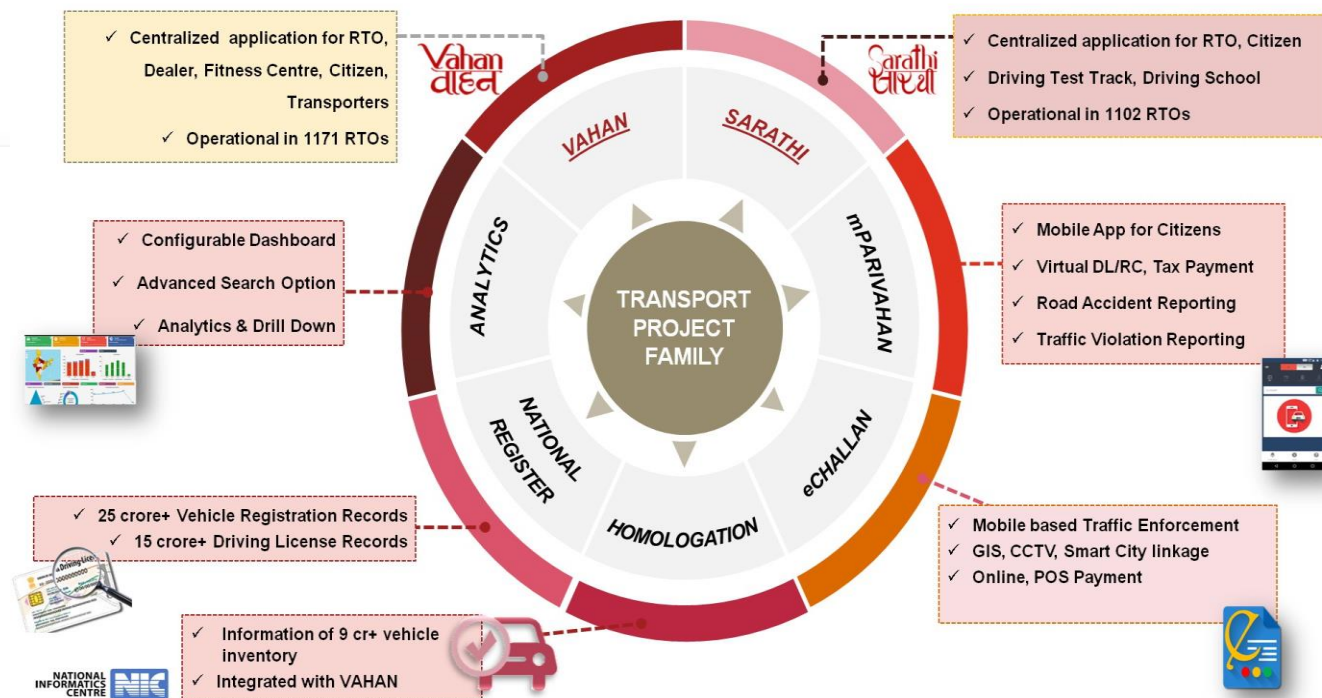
✓ Centralized application for RTO, Dealer, Fitness Centre, Citizen, Transporters

✓ Operational in 1171 RTOs

Vahan वाहन

Sarathi सारथी

✓ Centralized application for RTO, Citizen

✓ Driving Test Track, Driving School

✓ Operational in 1102 RTOs

VAHAN

SARATHI

ANALYTICS

mPARIVAHAN

TRANSPORT PROJECT FAMILY

NATIONAL REGISTER

eCHALLAN

HOMOLOGATION

✓ Configurable Dashboard

✓ Advanced Search Option

✓ Analytics & Drill Down

✓ Mobile App for Citizens

✓ Virtual DL/RC, Tax Payment

✓ Road Accident Reporting

✓ Traffic Violation Reporting

✓ 25 crore+ Vehicle Registration Records

✓ 15 crore+ Driving License Records

✓ Mobile based Traffic Enforcement

✓ GIS, CCTV, Smart City linkage

✓ Online, POS Payment

✓ Information of 9 cr+ vehicle inventory

✓ Integrated with VAHAN

NATIONAL INFORMATICS CENTRE NIC